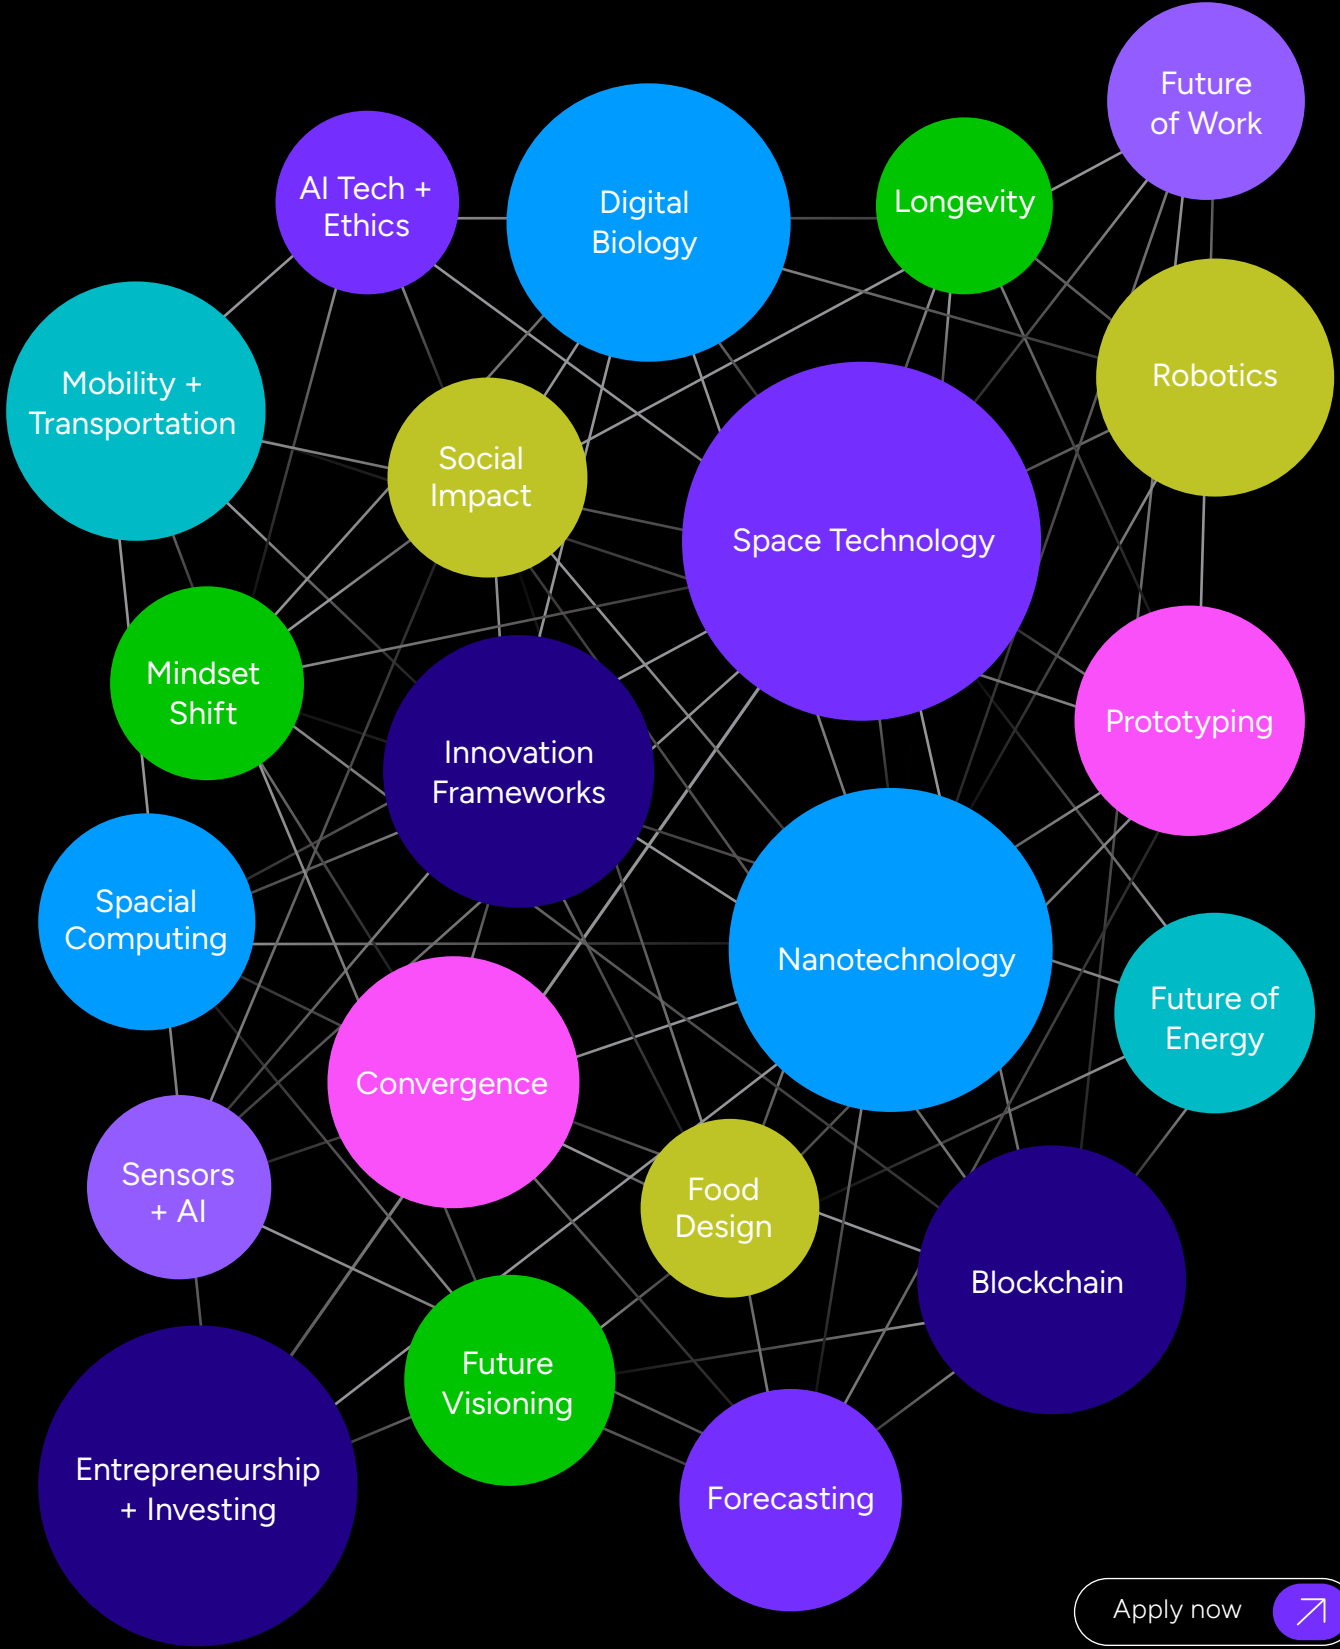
Future of Work

AI Tech + Ethics

Digital Biology

Longevity

Mobility + Transportation

Robotics

Social Impact

Space Technology

Mindset Shift

Prototyping

Innovation Frameworks

Spacial Computing

Nanotechnology

Future of Energy

Convergence

Sensors + AI

Food Design

Blockchain

Future Visioning

Entrepreneurship + Investing

Forecasting

Apply now